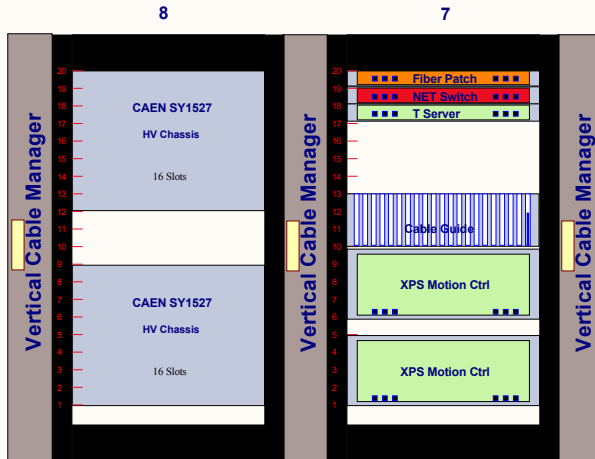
8

7

Vertical Cable Manager

20
19
18
17
16
15
14
13
12
11
10
9
8
7
6
5
4
3
2
1

CAEN SY1527

HV Chassis

16 Slots

CAEN SY1527

HV Chassis

16 Slots

Vertical Cable Manager

20
19
18
17
16
15
14
13
12
11
10
9
8
7
6
5
4
3
2
1

Fiber Patch

NET Switch

T Server

Cable Guide

XPS Motion Ctrl

XPS Motion Ctrl

Vertical Cable Manager